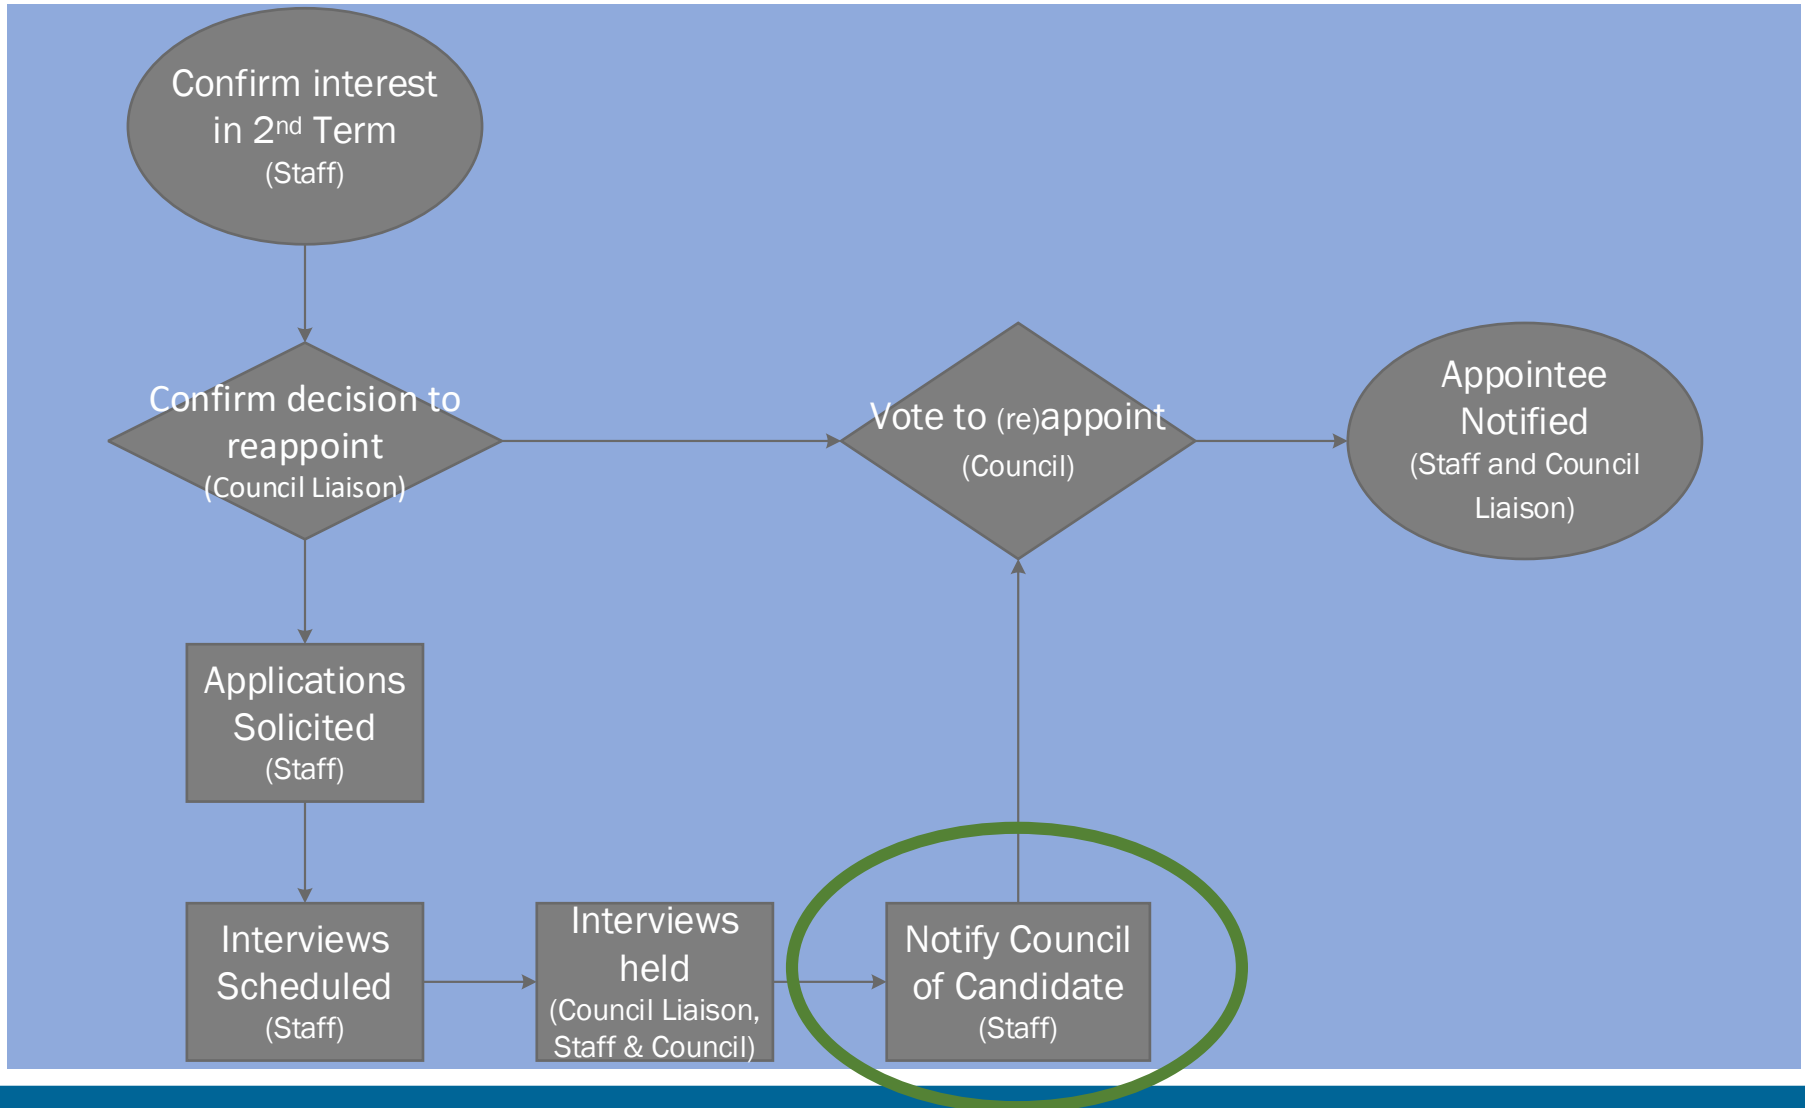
Confirm interest in 2$^{nd}$ Term
(Staff)

Confirm decision to reappoint
(Council Liaison)

Vote to (re)appoint
(Council)

Appointee Notified
(Staff and Council Liaison)

Applications Solicited
(Staff)

Interviews Scheduled
(Staff)

Interviews held
(Council Liaison, Staff & Council)

Notify Council of Candidate
(Staff)